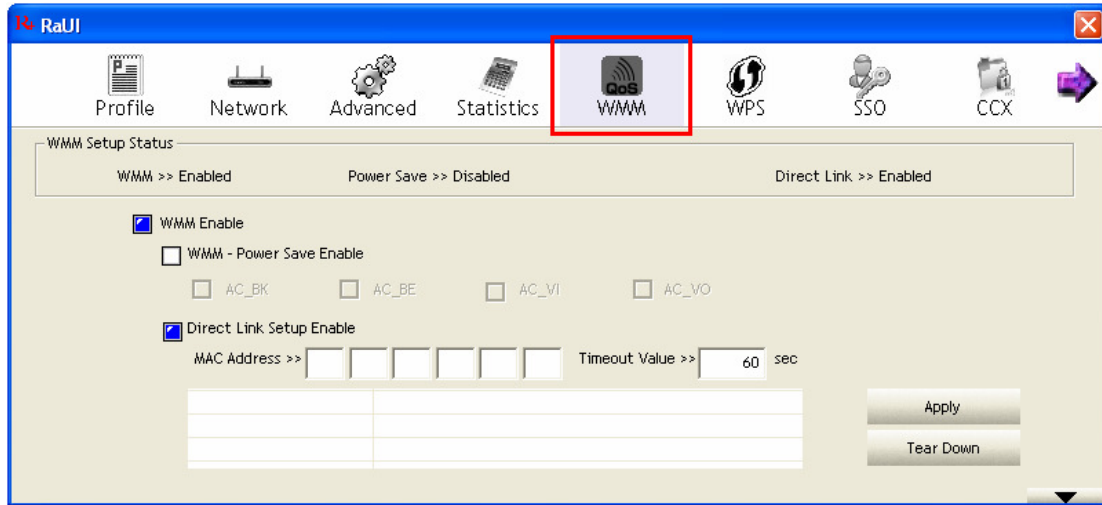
RaUI

Profile Network Advanced Statistics QoS WMM WPS SSO CCX

WMM Setup Status

WMM >> Enabled Power Save >> Disabled Direct Link >> Enabled

WMM Enable

WMM - Power Save Enable

AC_BK AC_BE AC_VI AC_VO

Direct Link Setup Enable

MAC Address >> Timeout Value >> 60 sec

Apply

Tear Down